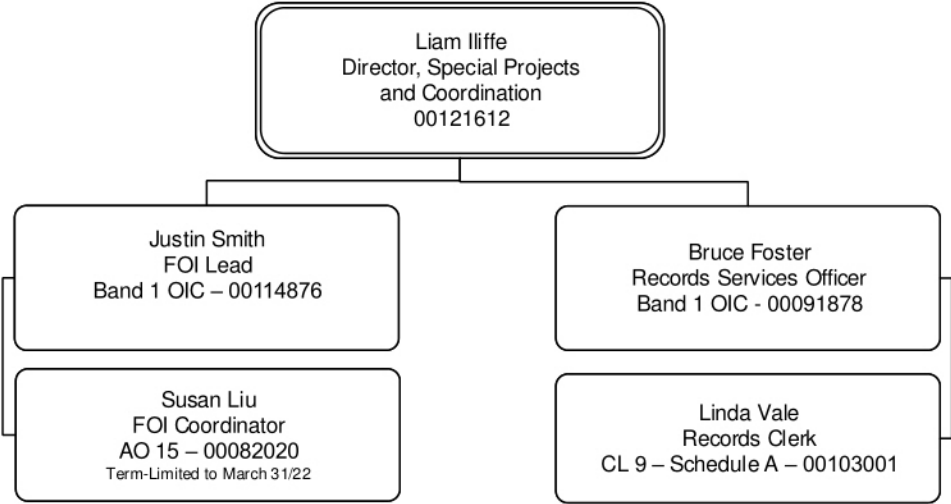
Liam Iliffe
Director, Special Projects
and Coordination
00121612

Justin Smith
FOI Lead
Band 1 OIC – 00114876

Susan Liu
FOI Coordinator
AO 15 – 00082020
Term-Limited to March 31/22

Bruce Foster
Records Services Officer
Band 1 OIC - 00091878

Linda Vale
Records Clerk
CL 9 – Schedule A – 00103001